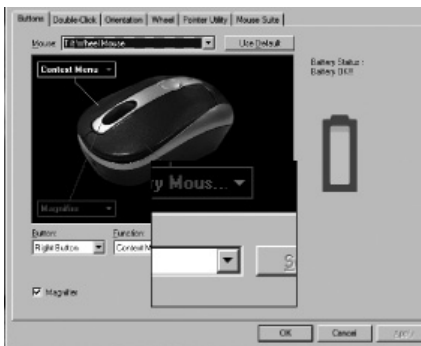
Buttons | Double-Click | Orientation | Wheel | Pointer Utility | Mouse Suite

Mouse: Tilt Wheel Mouse

Use Default

Context Menu

Battery Status : Battery OK!!

y Mous...

Magnifier

Button:
Right Button

Function:
Context M

S

Magnifier

OK

Cancel

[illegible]